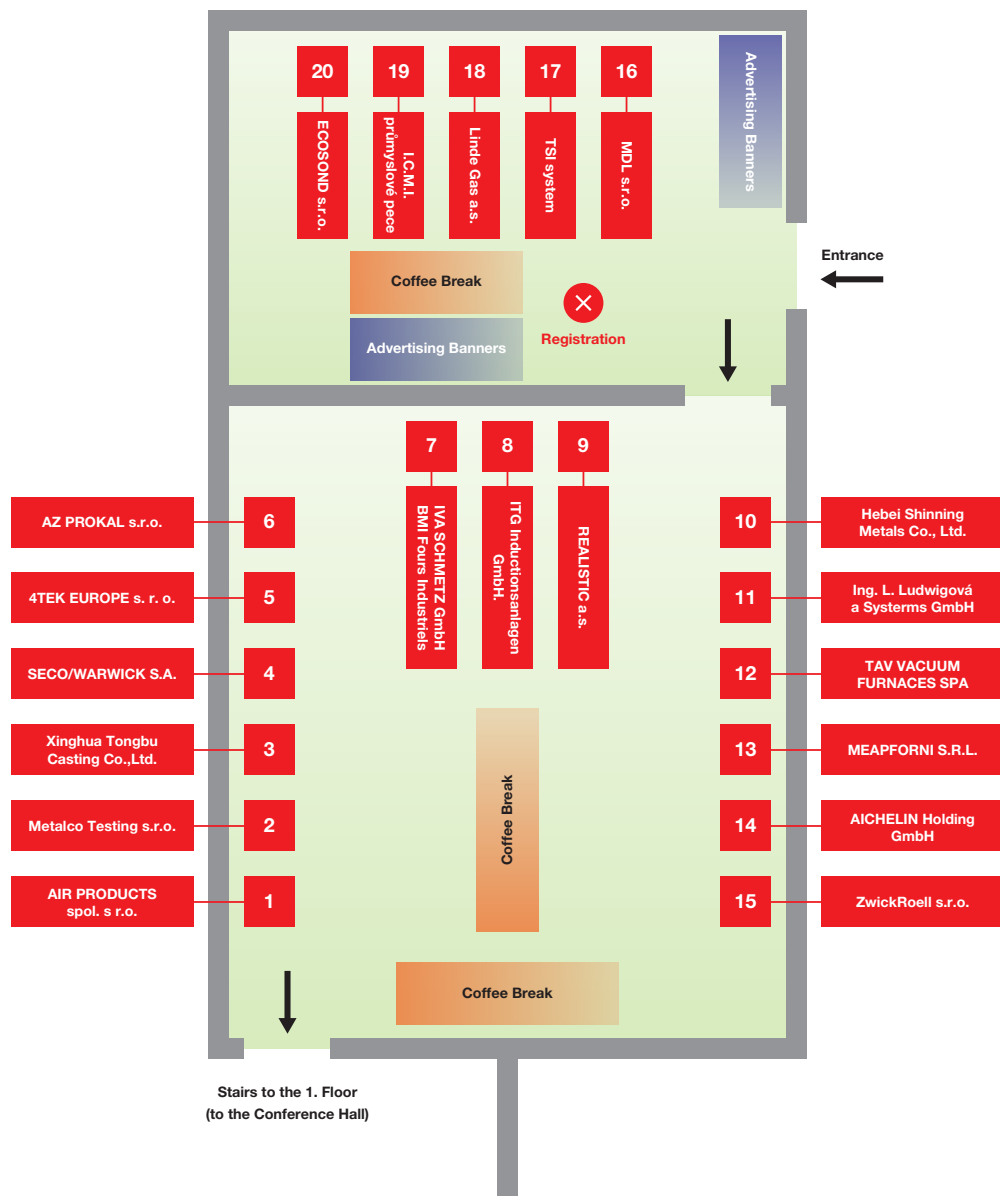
20
ECOSOND s.r.o.

19
I.C.M.I. průmyslové pece

18
Linde Gas a.s.

17
TSI system

16
MDL s.r.o.

Advertising Banners

Entrance

Coffee Break

Advertising Banners

Registration

7
IVA SCHMETZ GmbH BMI Fours Industriels

8
ITG Inductionsanlagen GmbH.

9
REALISTIC a.s.

AZ PROKAL s.r.o. 6

4TEK EUROPE s. r. o. 5

SECO/WARWICK S.A. 4

Xinghua Tongbu Casting Co.,Ltd. 3

Metalco Testing s.r.o. 2

AIR PRODUCTS spol. s r.o. 1

10 Hebei Shinning Metals Co., Ltd.

11 Ing. L. Ludwigová a Systerms GmbH

12 TAV VACUUM FURNACES SPA

13 MEAPFORNI S.R.L.

14 AICHELIN Holding GmbH

15 ZwickRoell s.r.o.

Coffee Break

Coffee Break

Stairs to the 1. Floor
(to the Conference Hall)